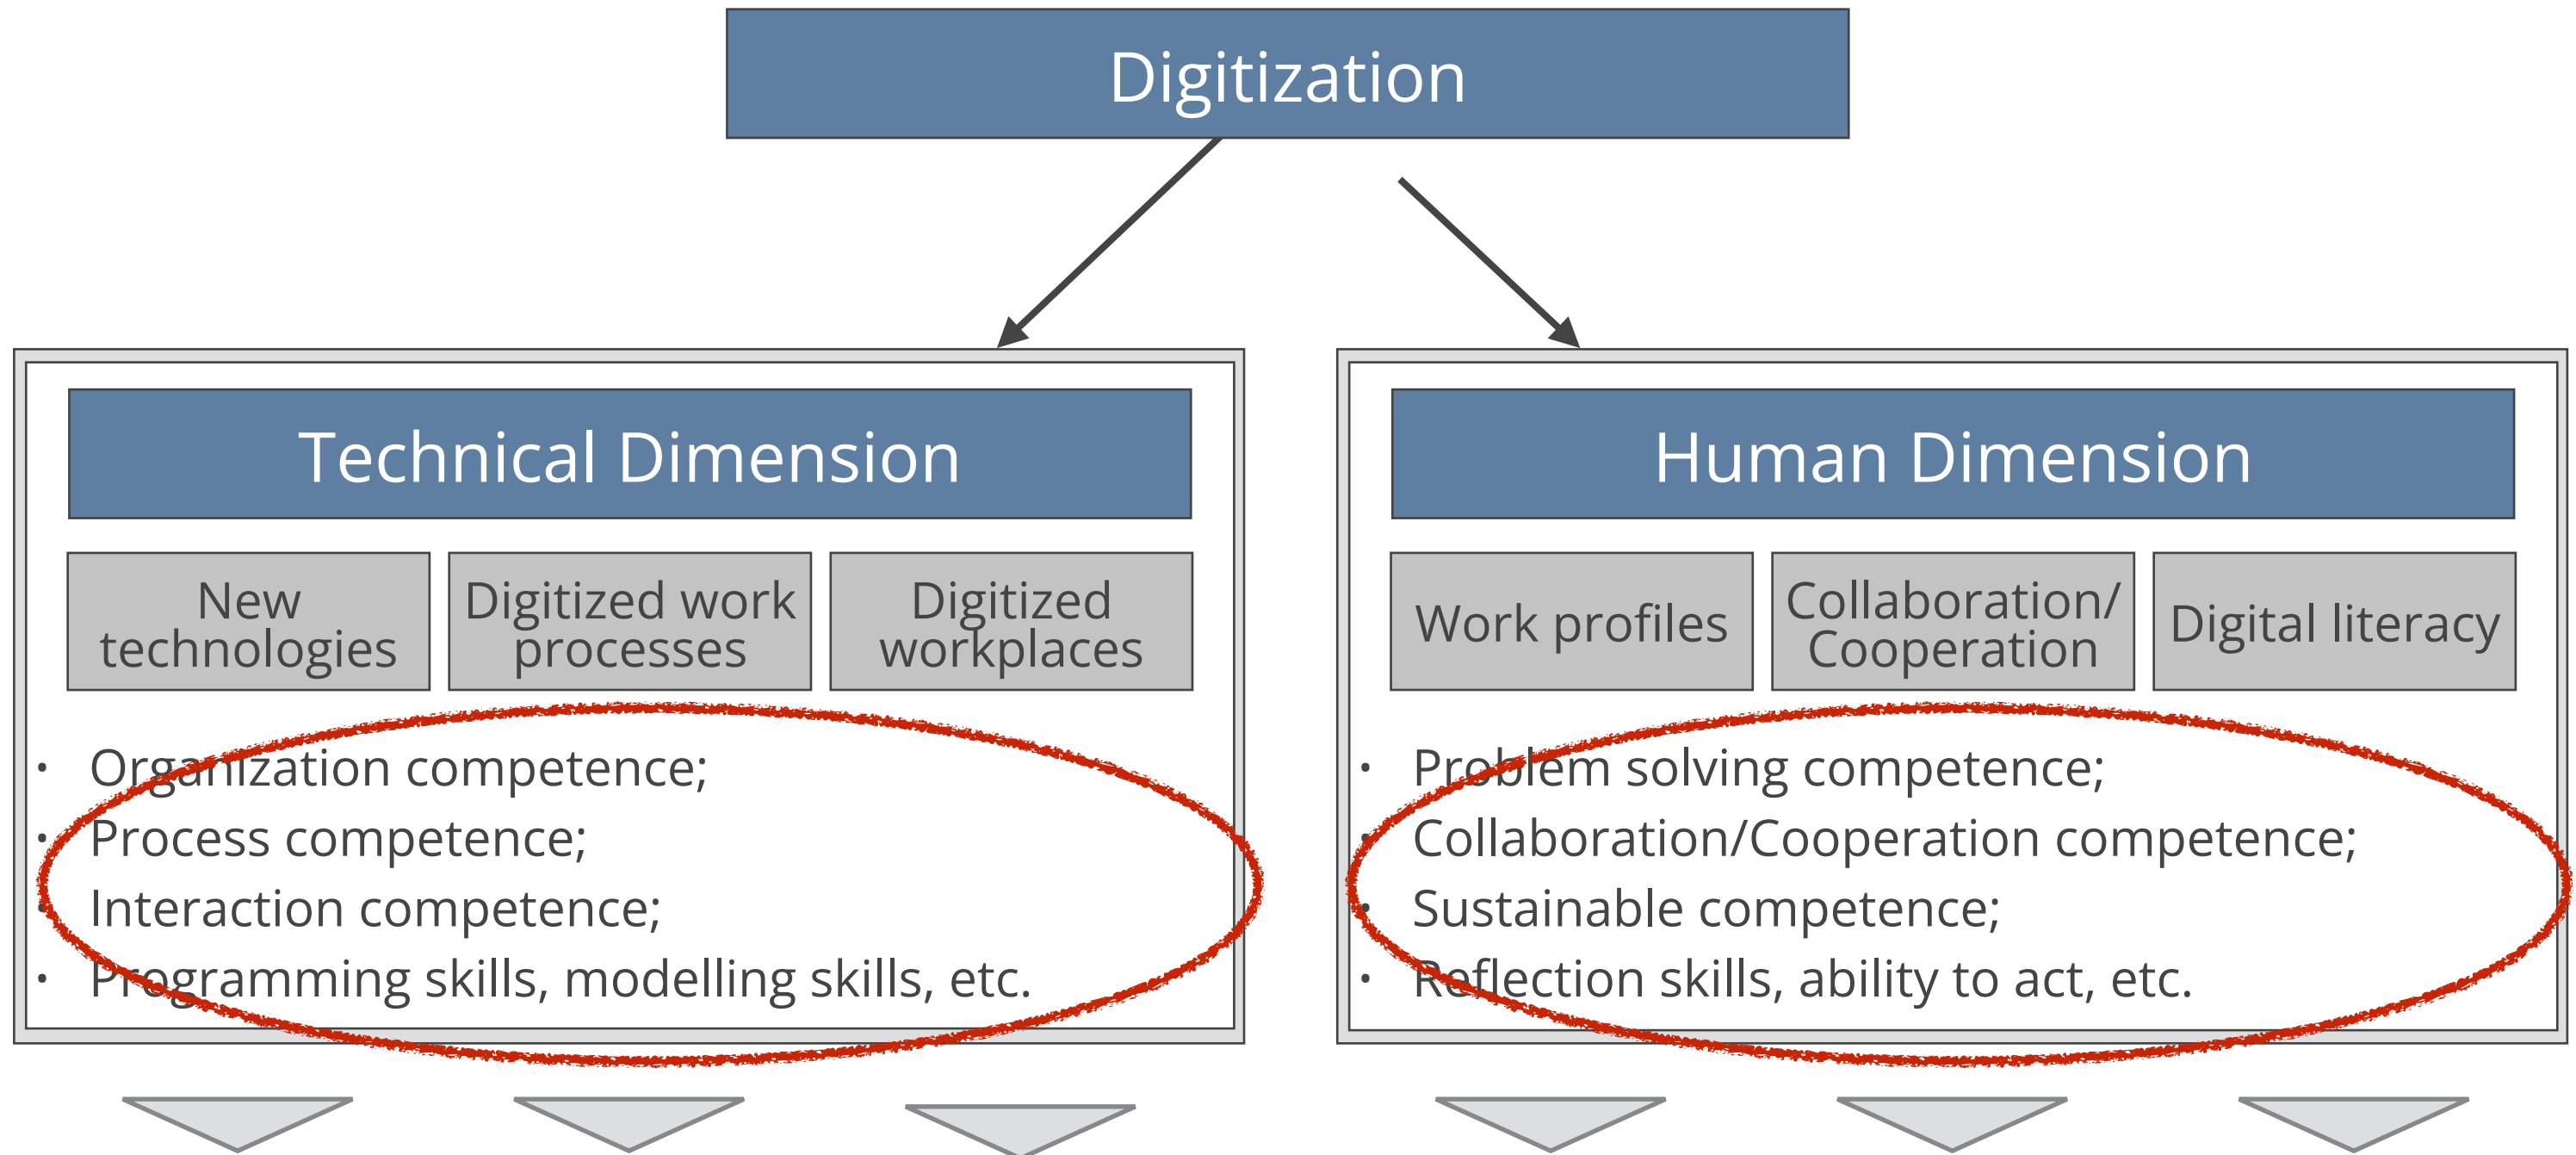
Digitization

Technical Dimension

New technologies

Digitized work processes

Digitized workplaces

- Organization competence;
- Process competence;
- Interaction competence;
- Programming skills, modelling skills, etc.

Human Dimension

Work profiles

Collaboration/ Cooperation

Digital literacy

- Problem solving competence;
- Collaboration/Cooperation competence;
- Sustainable competence;
- Reflection skills, ability to act, etc.